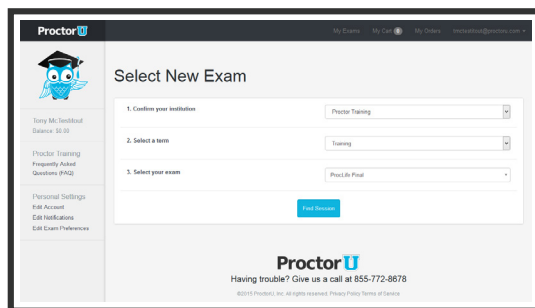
ProctorU

My Exams My Cart 0 My Orders tmcteddout@proctoru.com

Select New Exam

Tony McTestitout
Balance: $0.00

Proctor Training
Frequently Asked Questions (FAQ)

Personal Settings
Edit Account
Edit Notifications
Edit Exam Preferences

1. Confirm your institution
Proctor Training

2. Select a term
Training

3. Select your exam
ProcLife Final

Find Session

ProctorU

Having trouble? Give us a call at 855-772-8678

©2015 ProctorU, Inc. All rights reserved. Privacy Policy Terms of Service